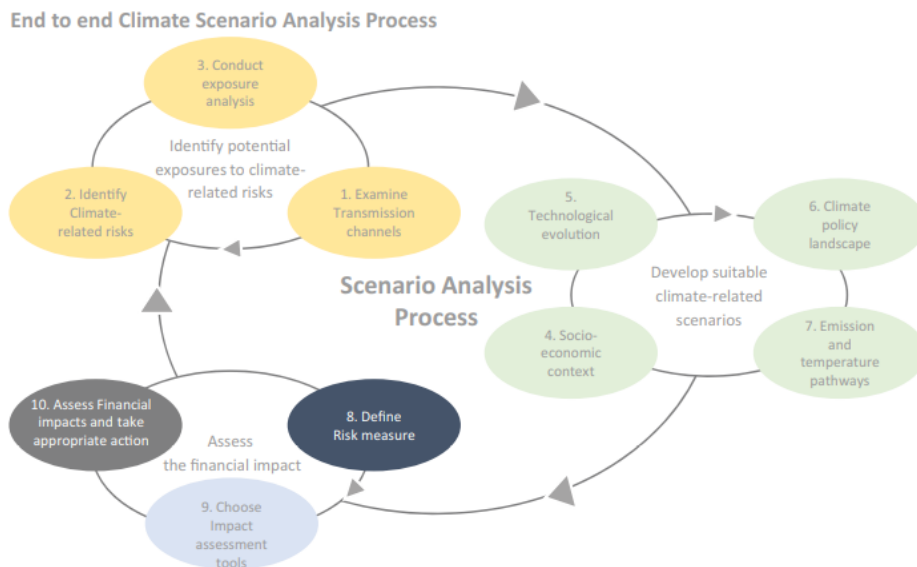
End to end Climate Scenario Analysis Process

3. Conduct exposure analysis

Identify potential exposures to climate-related risks

2. Identify Climate-related risks

1. Examine Transmission channels

5. Technological evolution

6. Climate policy landscape

Develop suitable climate-related scenarios

Scenario Analysis Process

4. Socio-economic context

7. Emission and temperature pathways

10. Assess Financial impacts and take appropriate action

8. Define Risk measure

Assess the financial impact

9. Choose Impact assessment tools